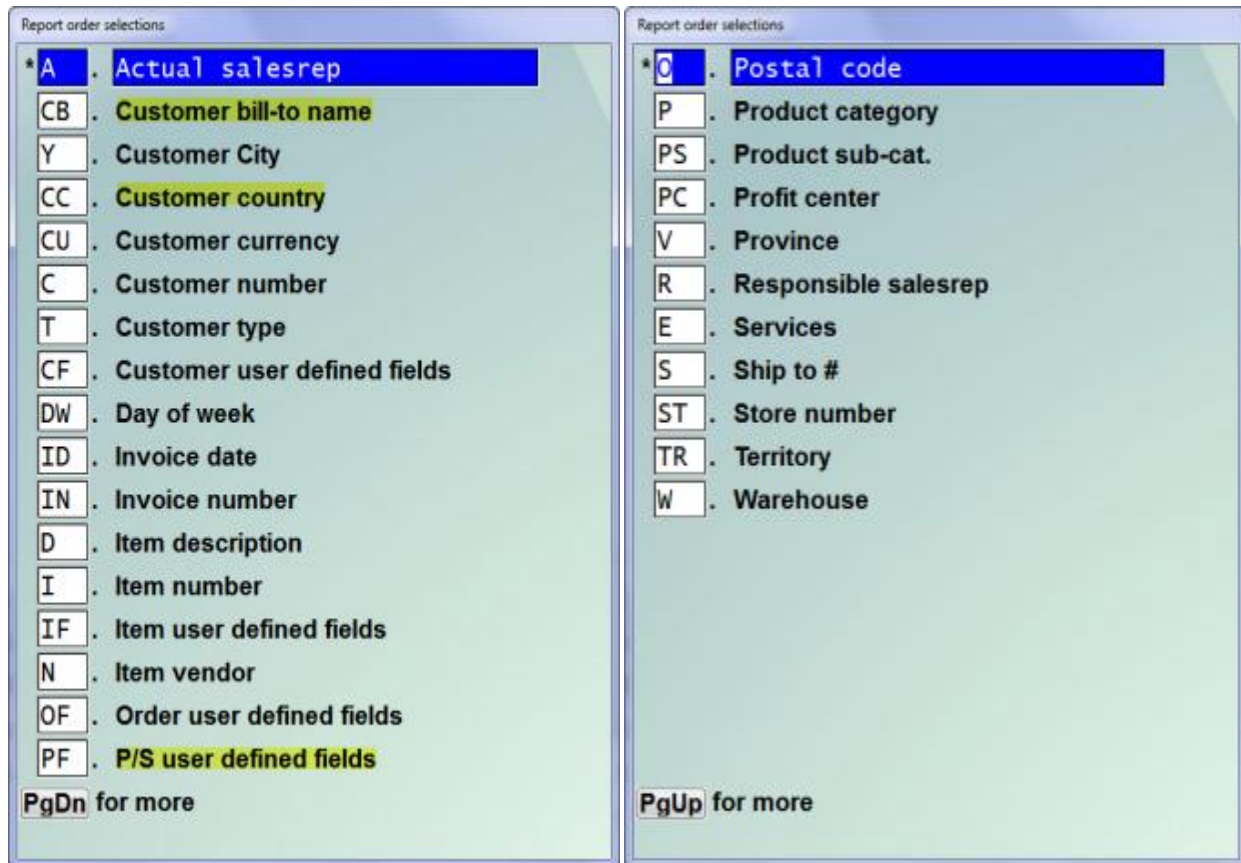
Report order selections

*A . Actual salesrep
CB . Customer bill-to name
Y . Customer City
CC . Customer country
CU . Customer currency
C . Customer number
T . Customer type
CF . Customer user defined fields
DW . Day of week
ID . Invoice date
IN . Invoice number
D . Item description
I . Item number
IF . Item user defined fields
N . Item vendor
OF . Order user defined fields
PF . P/S user defined fields
PgDn for more

Report order selections

*O . Postal code
P . Product category
PS . Product sub-cat.
PC . Profit center
V . Province
R . Responsible salesrep
E . Services
S . Ship to #
ST . Store number
TR . Territory
W . Warehouse
PgUp for more